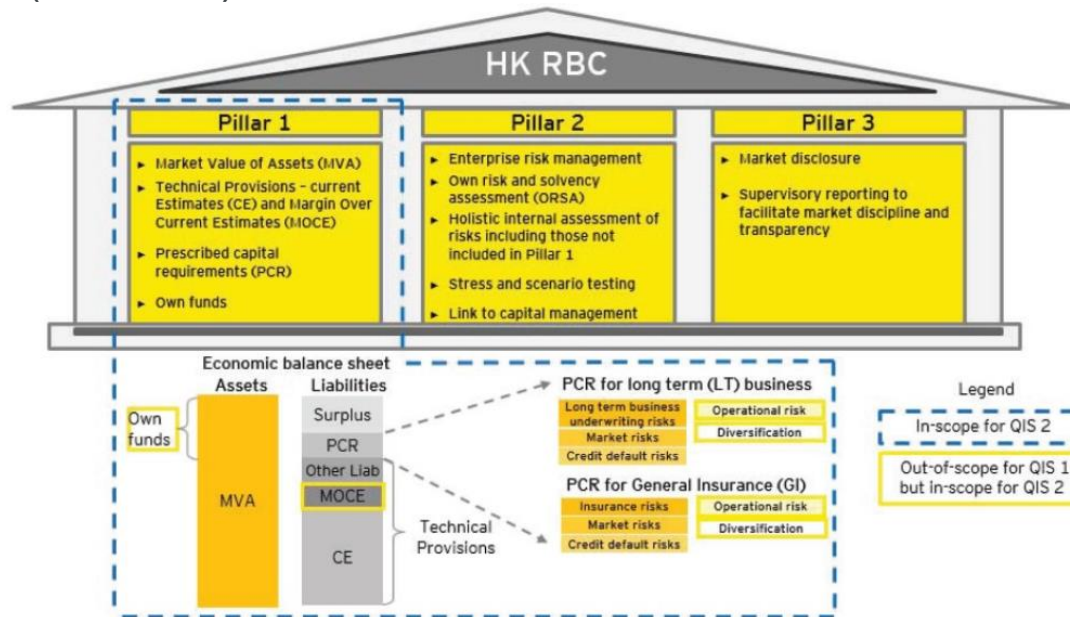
HK RBC

Pillar 1

► Market Value of Assets (MVA)
► Technical Provisions – current Estimates (CE) and Margin Over Current Estimates (MOCE)
► Prescribed capital requirements (PCR)
► Own funds

Pillar 2

► Enterprise risk management
► Own risk and solvency assessment (ORSA)
► Holistic internal assessment of risks including those not included in Pillar 1
► Stress and scenario testing
► Link to capital management

Pillar 3

► Market disclosure
► Supervisory reporting to facilitate market discipline and transparency

Economic balance sheet

Assets

Liabilities

Own funds

MVA

Surplus

PCR

Other Liab

MOCE

CE

Technical Provisions

PCR for long term (LT) business

Long term business underwriting risks

Market risks

Credit default risks

Operational risk

Diversification

PCR for General Insurance (GI)

Insurance risks

Market risks

Credit default risks

Operational risk

Diversification

Legend

In-scope for QIS 2

Out-of-scope for QIS 1 but in-scope for QIS 2